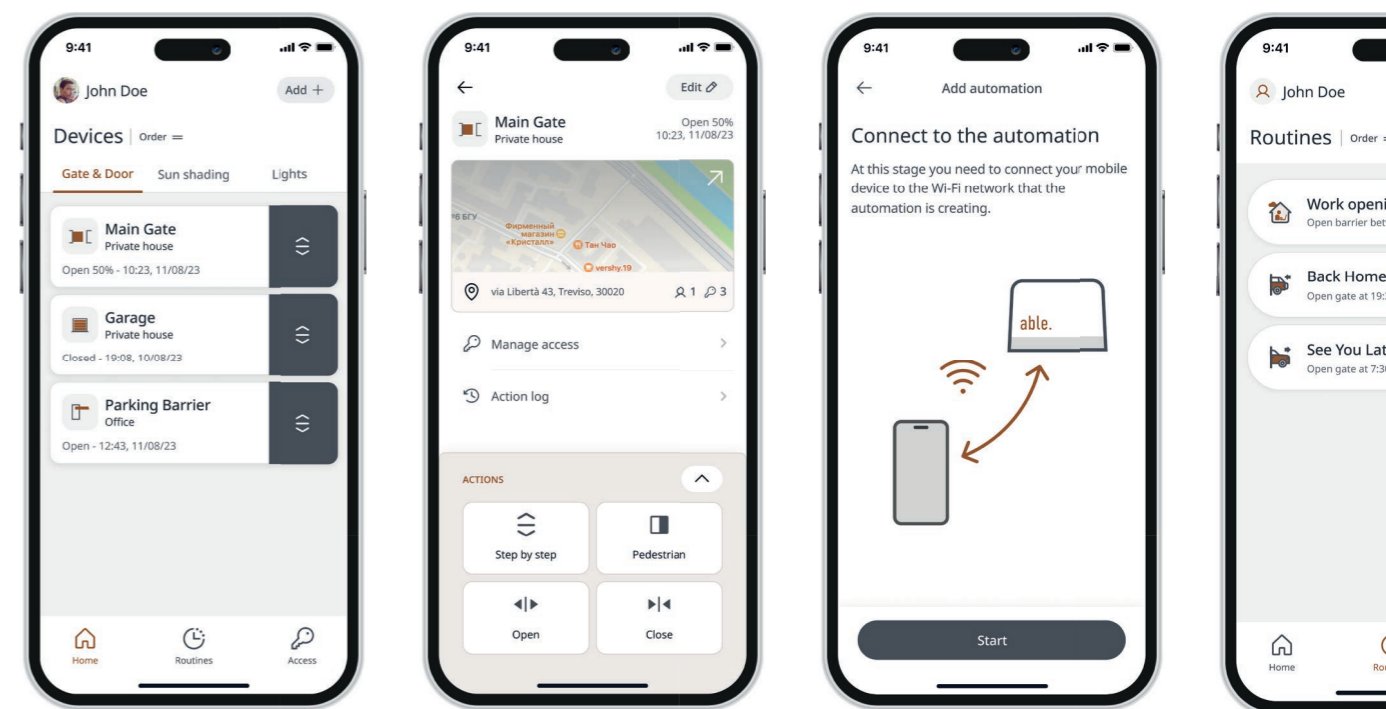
9:41

John Doe

Add +

Devices | Order

Gate & Door Sun shading Lights

Main Gate
Private house
Open 50% - 10:23, 11/08/23

Garage
Private house
Closed - 19:08, 10/08/23

Parking Barrier
Office
Open - 12:43, 11/08/23

Home Routines Access

9:41

Edit

Main Gate
Private house
Open 50%
10:23, 11/08/23

Фирменный магазин «Кристалл»
Тан Чао
vershy.19

via Libertà 43, Treviso, 30020 1 3

Manage access

Action log

ACTIONS

Step by step

Pedestrian

Open

Close

9:41

Add automation

Connect to the automation

At this stage you need to connect your mobile device to the Wi-Fi network that the automation is creating.

able.

Start

9:41

John Doe

Routines | Order

Work openi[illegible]
Open barrier bet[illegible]

Back Home
Open gate at 19:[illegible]

See You Lat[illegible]
Open gate at 7:3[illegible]

Home Ro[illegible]